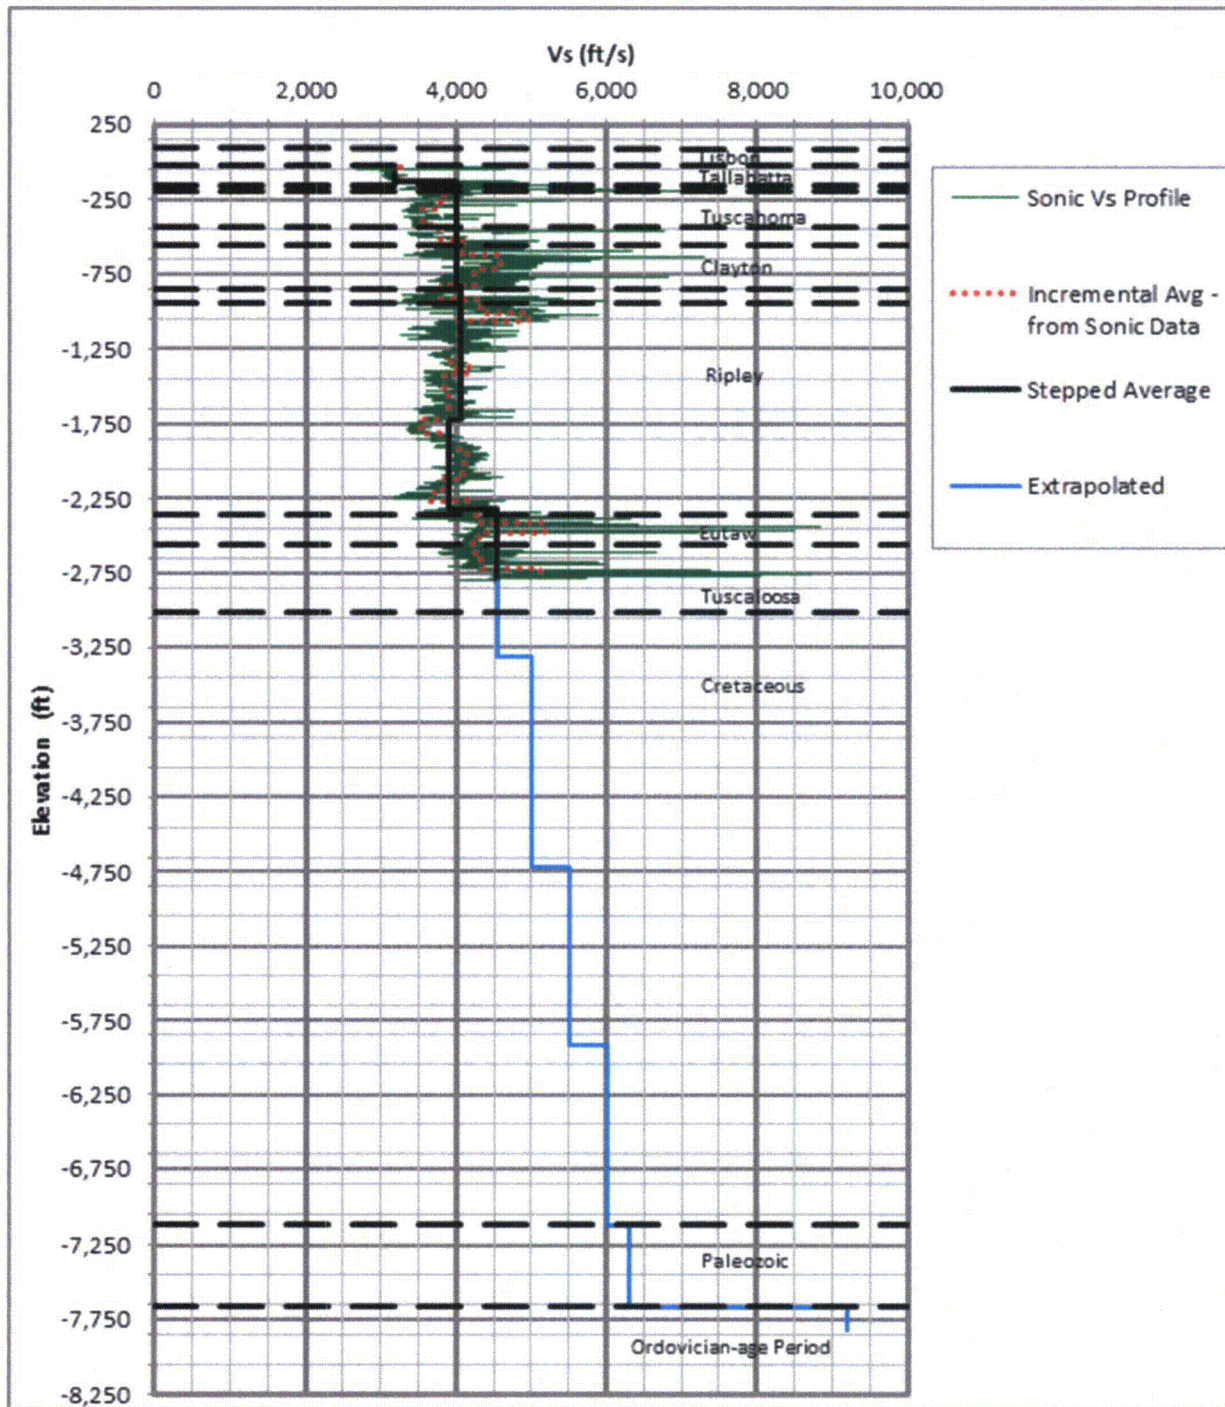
Vs (ft/s)

0
2,000
4,000
6,000
8,000
10,000

250
-250
-750
-1,250
-1,750
-2,250
-2,750
-3,250
-3,750
-4,250
-4,750
-5,250
-5,750
-6,250
-6,750
-7,250
-7,750
-8,250

Elevation (ft)

Lisbon
Tallahatta
Tuscahoma
Clayton
Ripley
Eutaw
Tuscaloosa
Cretaceous
Paleozoic
Ordovician-age Period

Sonic Vs Profile
Incremental Avg - from Sonic Data
Stepped Average
Extrapolated